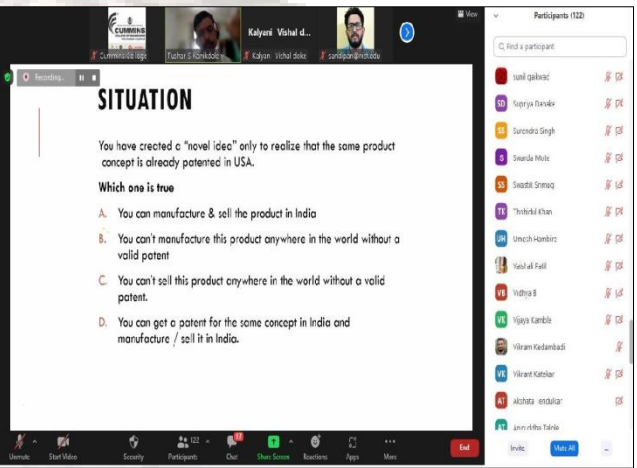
CUMMINS

Cumminscolle loge

Tushar S Kanikdale

Kalyani Vishal d...

Kalyani Vishal doke

sandipan@mitedu

View

Recording...

SITUATION

You have created a "novel idea" only to realize that the same product concept is already patented in USA.

Which one is true

A. You can manufacture & sell the product in India

B. You can't manufacture this product anywhere in the world without a valid patent

C. You can't sell this product anywhere in the world without a valid patent.

D. You can get a patent for the same concept in India and manufacture / sell it in India.

Participants (122)

Find a participant

sunil gaikwad

SD Supriya Danake

SS Surendra Singh

S Swarda Mule

SS Swastik Srimaq

TK Thshirdul Khan

UH Umesh Hambire

Vaishali Patil

VB Vidhya B

VK Vijaya Kamble

Vikram Kedambadi

VK Vikrant Katekar

AT Akshata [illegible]endulkar

AT Aniruddha Talole

Invite

Mute All

...

Unmute

Start Video

Security

Participants 122

Chat 17

Share Screen

Reactions

Apps

More

End